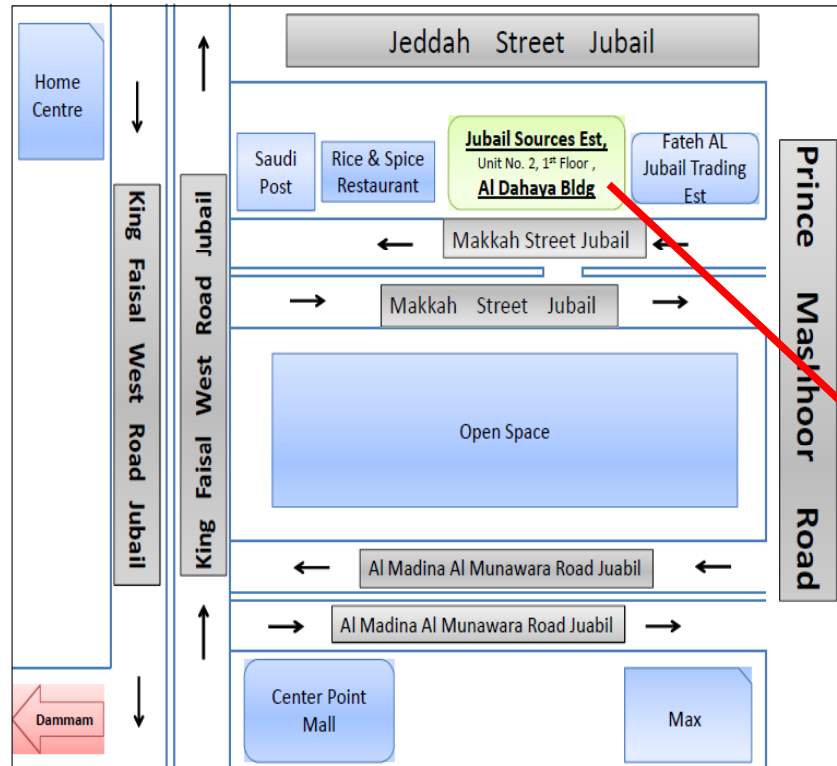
Jeddah Street Jubail

Home Centre

King Faisal West Road Jubail

King Faisal West Road Jubail

Saudi Post

Rice & Spice Restaurant

Jubail Sources Est,
Unit No. 2, 1$^{st}$ Floor ,
Al Dahaya Bldg

Fateh AL Jubail Trading Est

Prince Mashhoor Road

Makkah Street Jubail

Makkah Street Jubail

Open Space

Al Madina Al Munawara Road Juabil

Al Madina Al Munawara Road Juabil

Dammam

Center Point Mall

Max